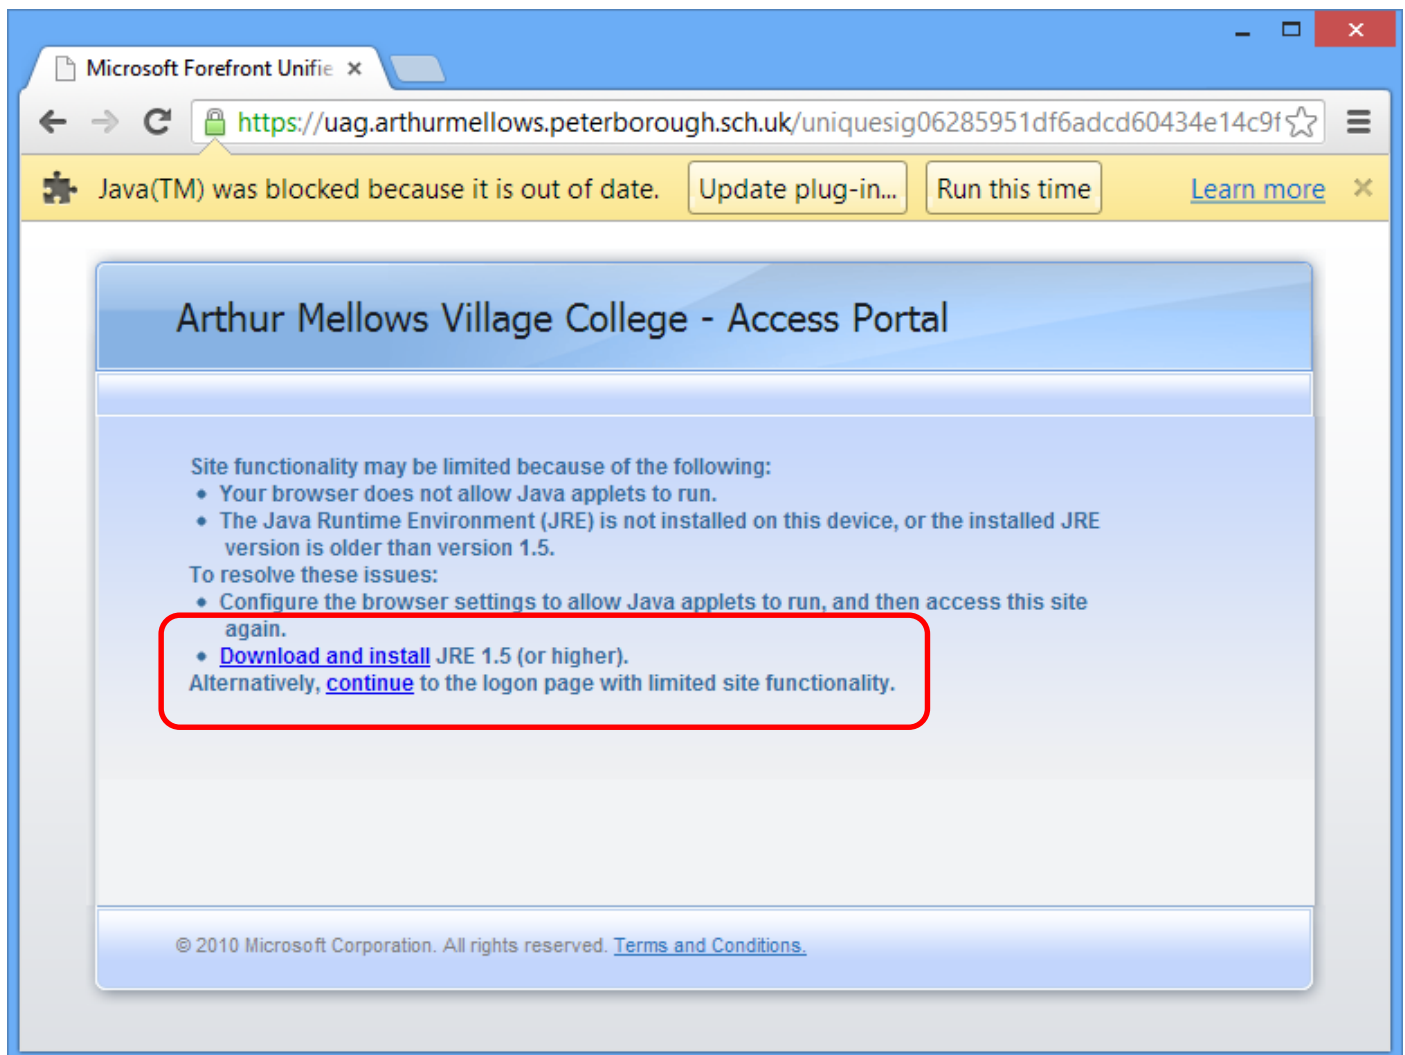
Microsoft Forefront Unifie ×

https://uag.arthurmellows.peterborough.sch.uk/uniquesig06285951df6adcd60434e14c9f

Java(TM) was blocked because it is out of date. Update plug-in... Run this time Learn more ×

Arthur Mellows Village College - Access Portal

Site functionality may be limited because of the following:
• Your browser does not allow Java applets to run.
• The Java Runtime Environment (JRE) is not installed on this device, or the installed JRE version is older than version 1.5.
To resolve these issues:
• Configure the browser settings to allow Java applets to run, and then access this site again.
• Download and install JRE 1.5 (or higher).
Alternatively, continue to the logon page with limited site functionality.

© 2010 Microsoft Corporation. All rights reserved. Terms and Conditions.